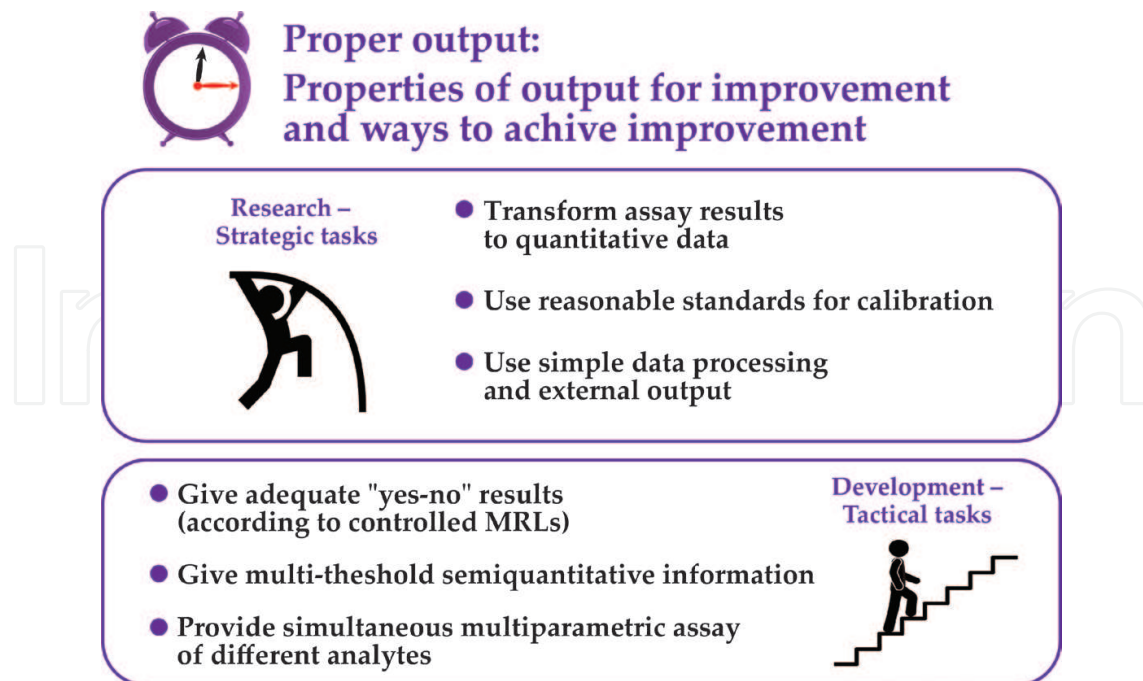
Proper output:
Properties of output for improvement and ways to achive improvement

Research – Strategic tasks

● Transform assay results to quantitative data

● Use reasonable standards for calibration

● Use simple data processing and external output

● Give adequate "yes-no" results (according to controlled MRLs)

● Give multi-theshold semiquantitative information

● Provide simultaneous multiparametric assay of different analytes

Development – Tactical tasks